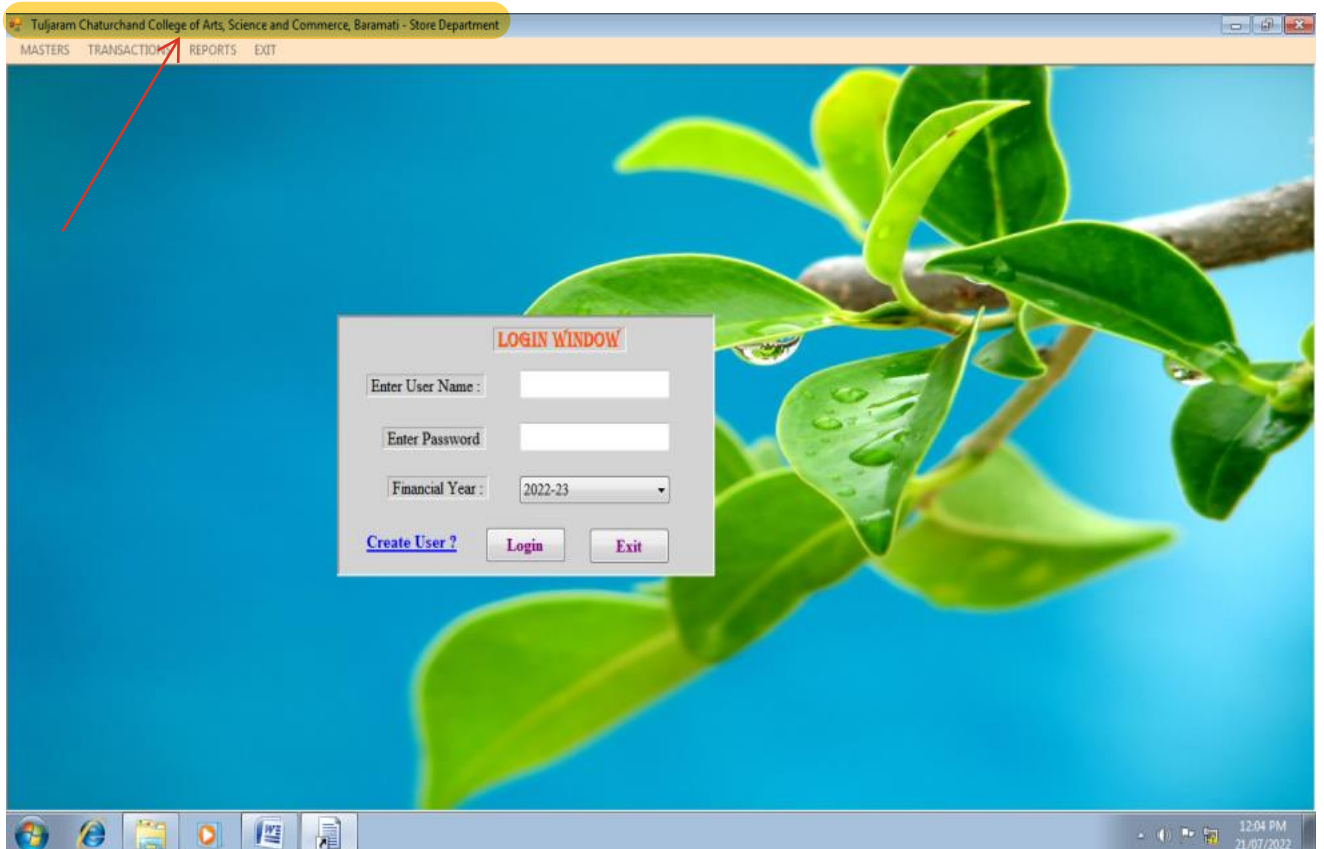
Tuljaram Chaturchand College of Arts, Science and Commerce, Baramati - Store Department

MASTERS TRANSACTIONS REPORTS EXIT

LOGIN WINDOW

Enter User Name :

Enter Password

Financial Year :

2022-23

Create User ?

Login

Exit

12:04 PM
21/07/2022